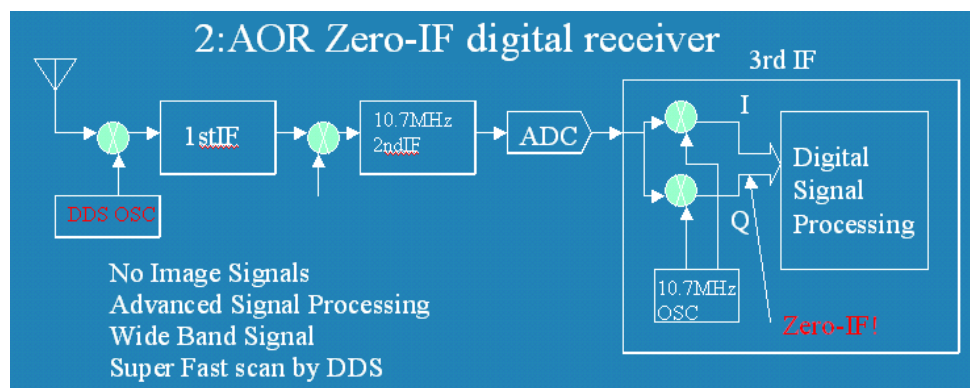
2:AOR Zero-IF digital receiver

3rd IF

1stIF

10.7MHz
2ndIF

ADC

I

Q

Digital
Signal
Processing

DDS OSC

10.7MHz
OSC

Zero-IF!

No Image Signals
Advanced Signal Processing
Wide Band Signal
Super Fast scan by DDS